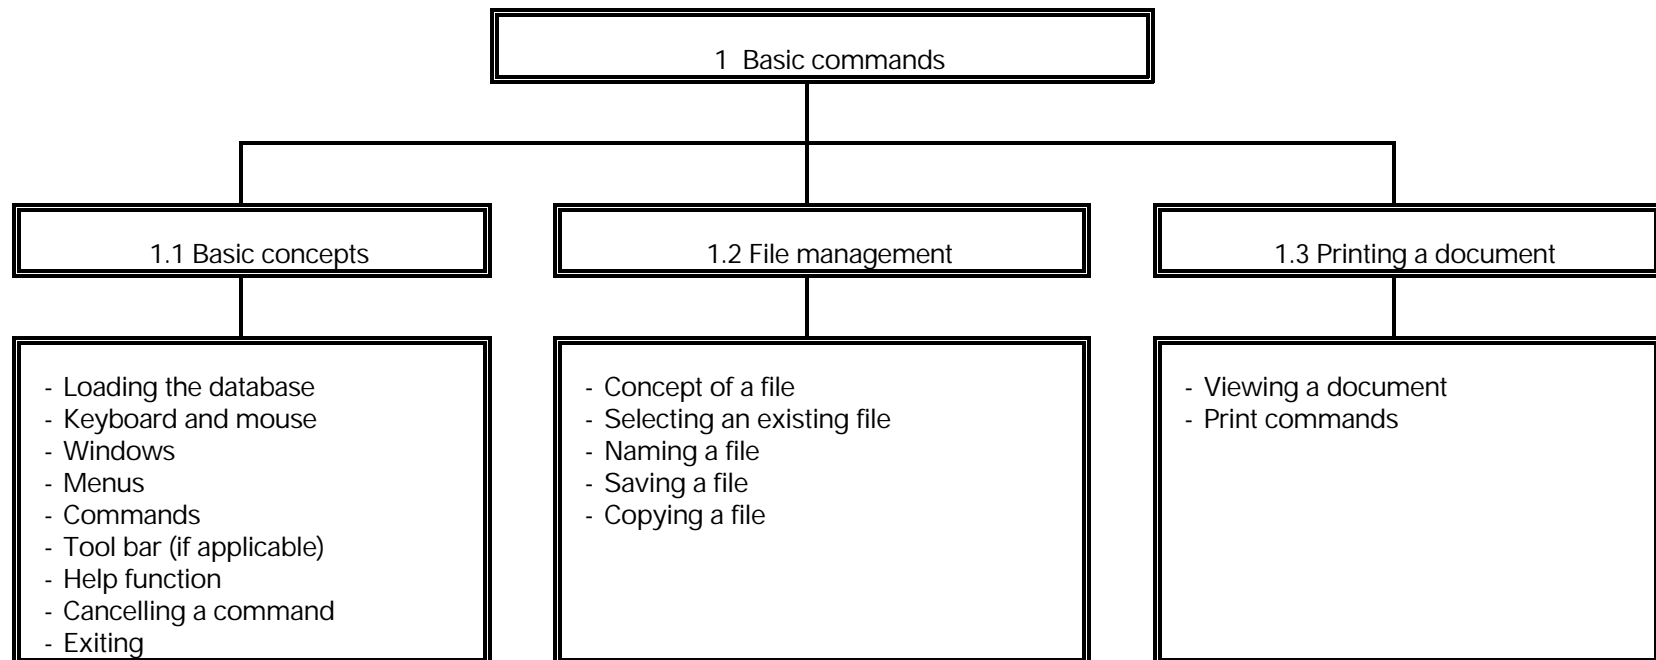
1 Basic commands

1.1 Basic concepts

- Loading the database
- Keyboard and mouse
- Windows
- Menus
- Commands
- Tool bar (if applicable)
- Help function
- Cancelling a command
- Exiting

1.2 File management

- Concept of a file
- Selecting an existing file
- Naming a file
- Saving a file
- Copying a file

1.3 Printing a document

- Viewing a document
- Print commands